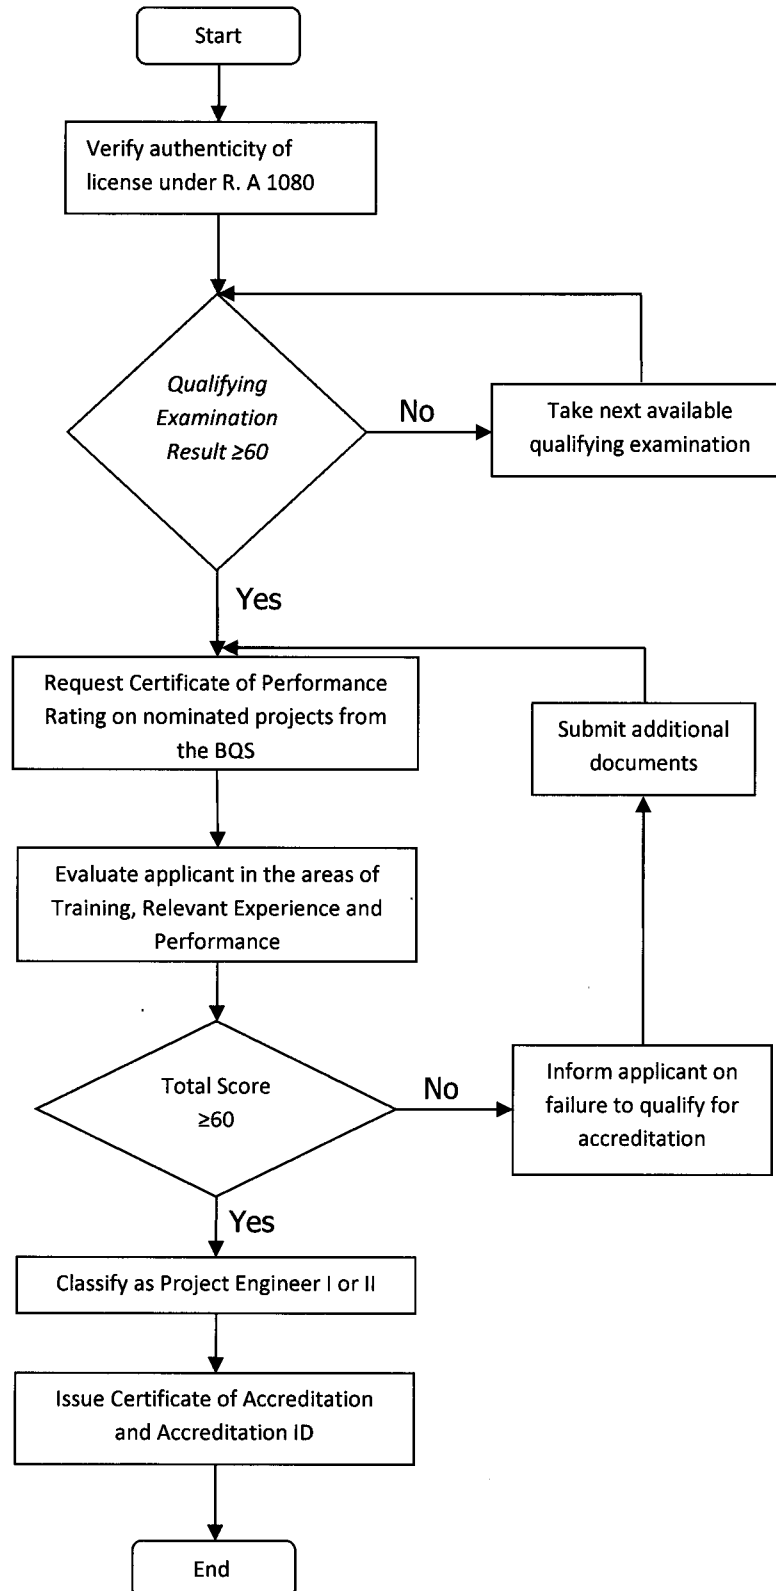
Start

Verify authenticity of license under R. A 1080

*Qualifying Examination Result ≥60*

No

Take next available qualifying examination

Yes

Request Certificate of Performance Rating on nominated projects from the BQS

Submit additional documents

Evaluate applicant in the areas of Training, Relevant Experience and Performance

Total Score ≥60

No

Inform applicant on failure to qualify for accreditation

Yes

Classify as Project Engineer I or II

Issue Certificate of Accreditation and Accreditation ID

End